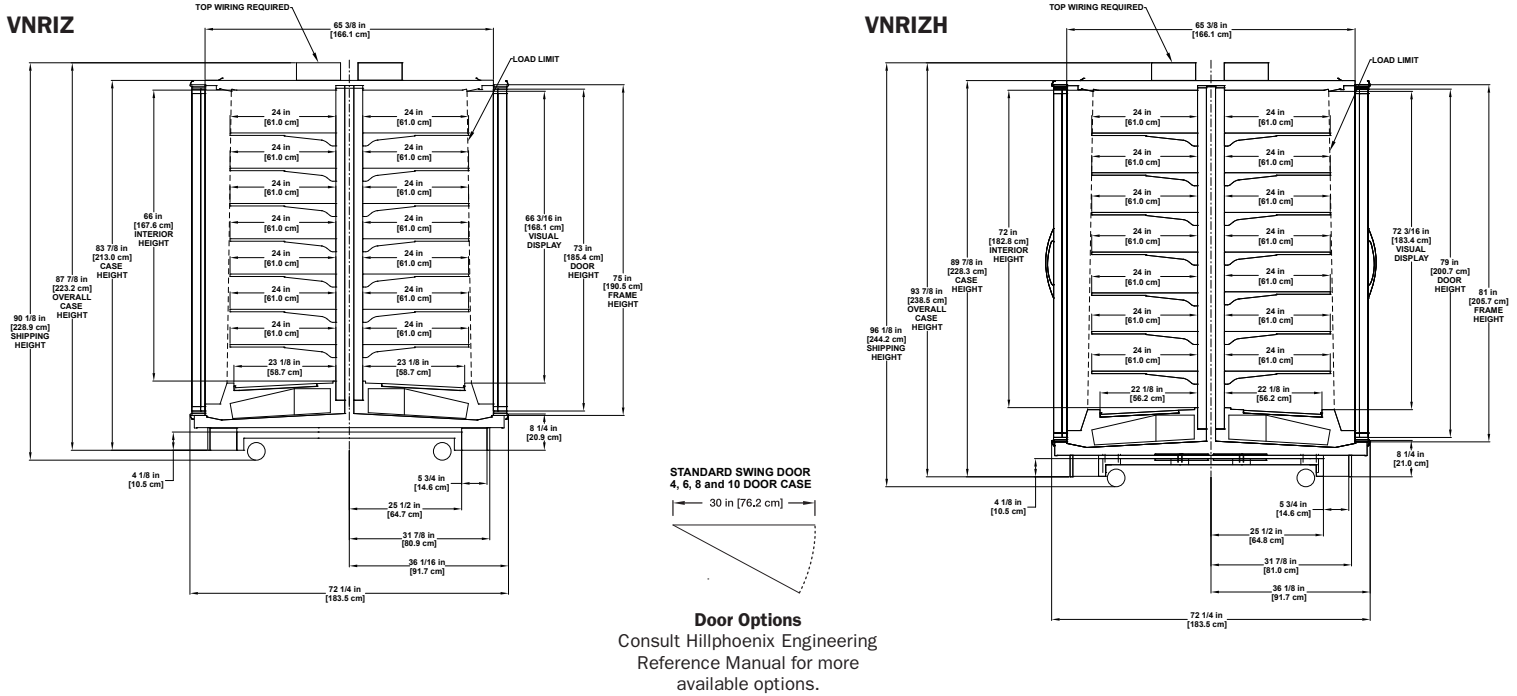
VNRIZ

TOP WIRING REQUIRED

65 3/8 in [166.1 cm]

LOAD LIMIT

24 in [61.0 cm]
24 in [61.0 cm]
24 in [61.0 cm]
24 in [61.0 cm]
24 in [61.0 cm]
24 in [61.0 cm]
24 in [61.0 cm]
24 in [61.0 cm]
24 in [61.0 cm]
24 in [61.0 cm]
24 in [61.0 cm]
24 in [61.0 cm]
24 in [61.0 cm]
24 in [61.0 cm]
23 1/8 in [58.7 cm]
23 1/8 in [58.7 cm]

66 in [167.6 cm] INTERIOR HEIGHT

83 7/8 in [213.0 cm] CASE HEIGHT

87 7/8 in [223.2 cm] OVERALL CASE HEIGHT

90 1/8 in [228.9 cm] SHIPPING HEIGHT

66 3/16 in [168.1 cm] VISUAL DISPLAY

73 in [185.4 cm] DOOR HEIGHT

75 in [190.5 cm] FRAME HEIGHT

8 1/4 in [20.9 cm]

4 1/8 in [10.5 cm]

5 3/4 in [14.6 cm]

25 1/2 in [64.7 cm]

31 7/8 in [80.9 cm]

36 1/16 in [91.7 cm]

72 1/4 in [183.5 cm]

STANDARD SWING DOOR
4, 6, 8 and 10 DOOR CASE

30 in [76.2 cm]

Door Options
Consult Hillphoenix Engineering Reference Manual for more available options.

VNRIZH

TOP WIRING REQUIRED

65 3/8 in [166.1 cm]

LOAD LIMIT

24 in [61.0 cm]
24 in [61.0 cm]
24 in [61.0 cm]
24 in [61.0 cm]
24 in [61.0 cm]
24 in [61.0 cm]
24 in [61.0 cm]
24 in [61.0 cm]
24 in [61.0 cm]
24 in [61.0 cm]
24 in [61.0 cm]
24 in [61.0 cm]
24 in [61.0 cm]
24 in [61.0 cm]
22 1/8 in [56.2 cm]
22 1/8 in [56.2 cm]

72 in [182.8 cm] INTERIOR HEIGHT

89 7/8 in [228.3 cm] CASE HEIGHT

93 7/8 in [238.5 cm] OVERALL CASE HEIGHT

96 1/8 in [244.2 cm] SHIPPING HEIGHT

72 3/16 in [183.4 cm] VISUAL DISPLAY

79 in [200.7 cm] DOOR HEIGHT

81 in [205.7 cm] FRAME HEIGHT

8 1/4 in [21.0 cm]

4 1/8 in [10.5 cm]

5 3/4 in [14.6 cm]

25 1/2 in [64.8 cm]

31 7/8 in [81.0 cm]

36 1/8 in [91.7 cm]

72 1/4 in [183.5 cm]